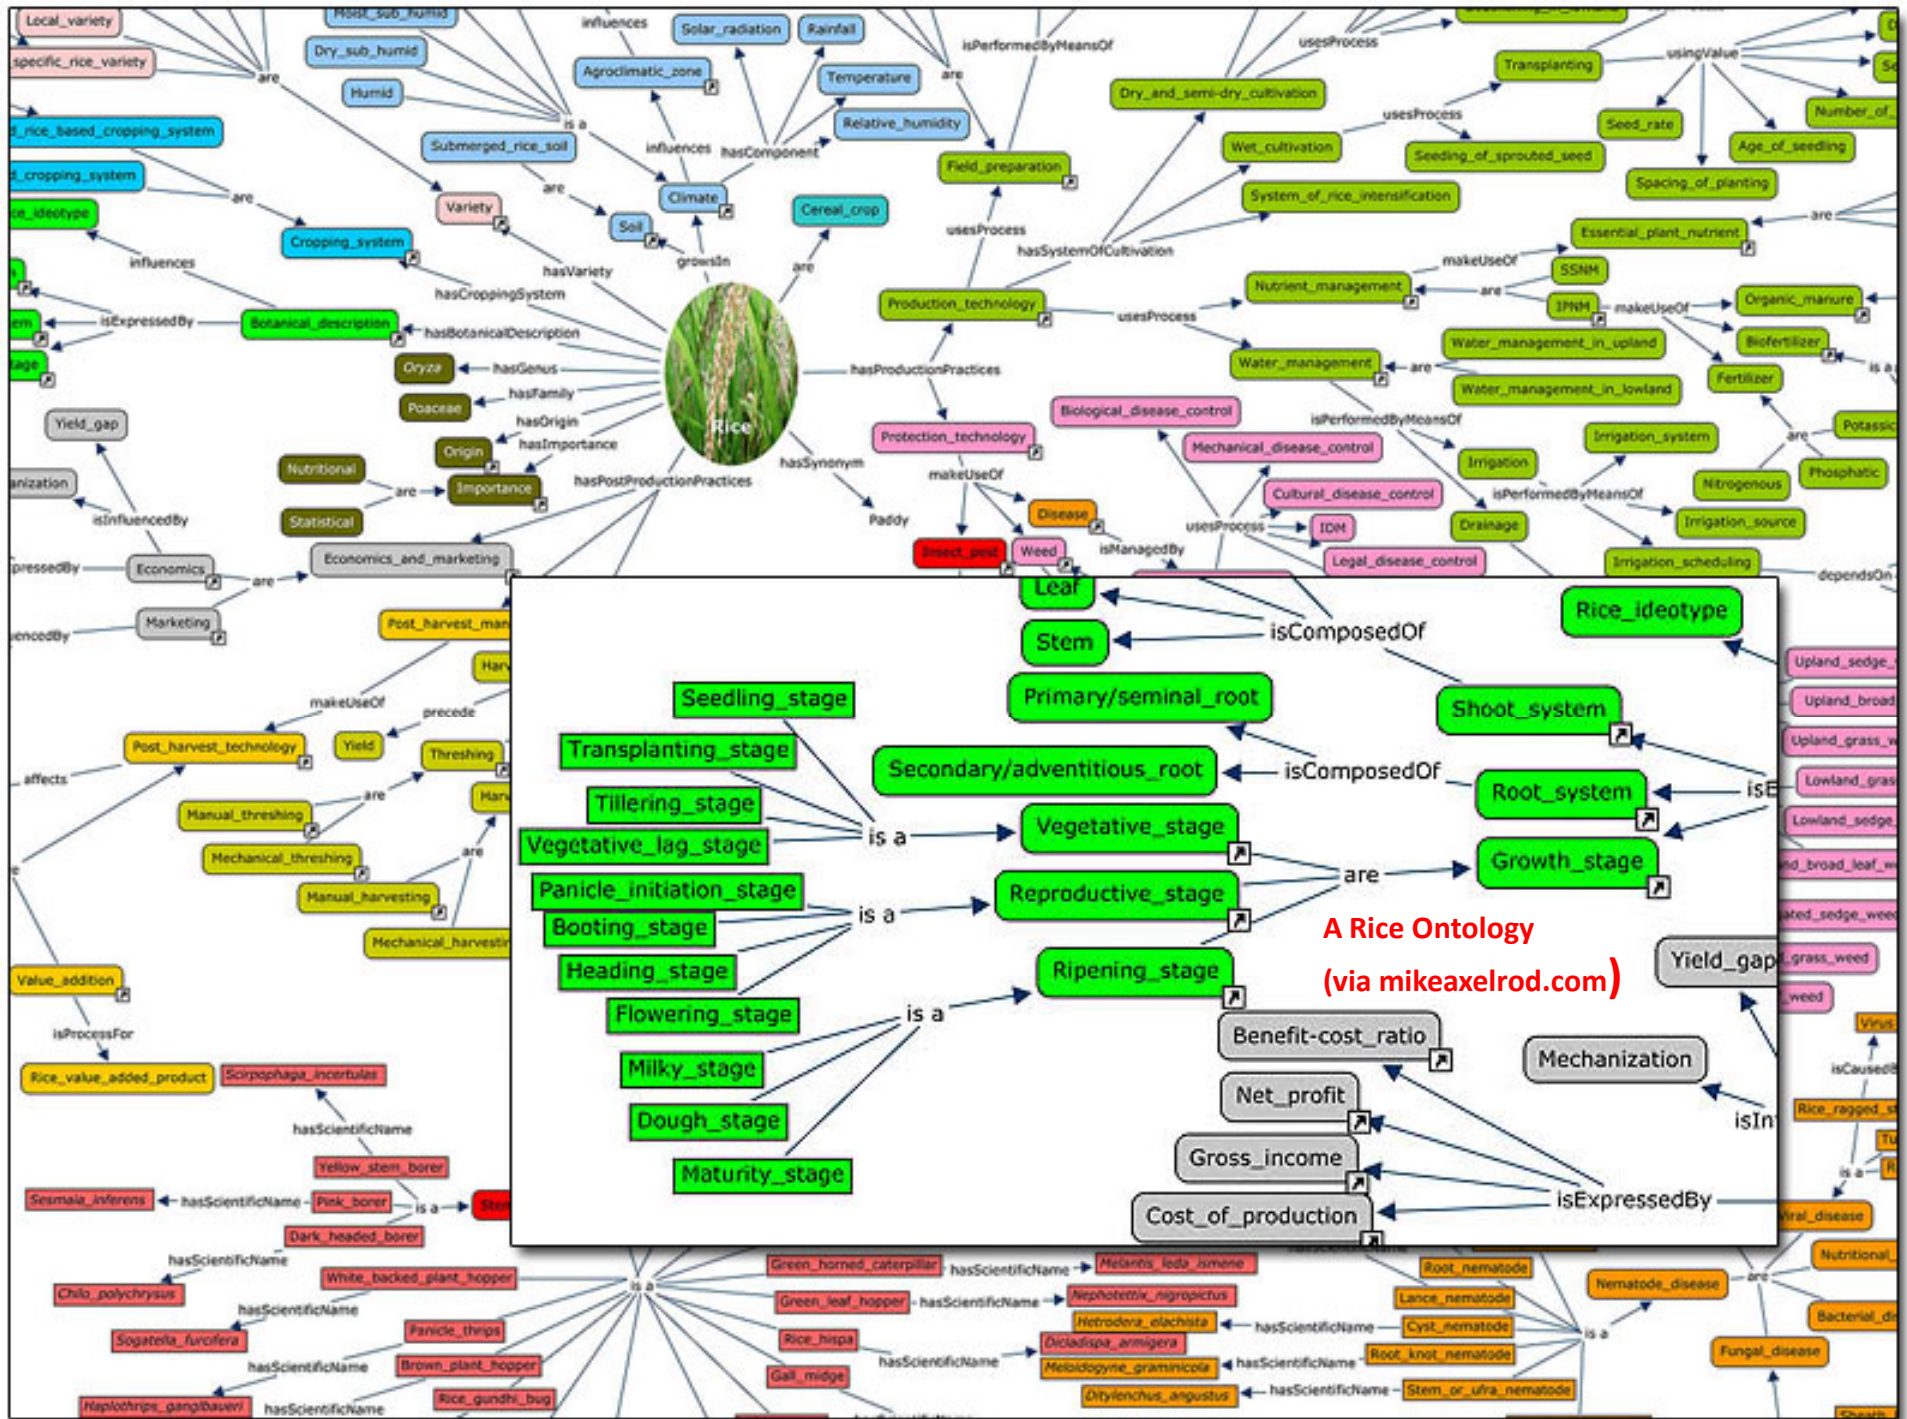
Local_variety
specific_rice_variety
are
Moist_sub_humid
Dry_sub_humid
Humid
influences
Solar_radiation
Rainfall
Agroclimatic_zone
Temperature
Relative_humidity
isPerformedByMeansOf
usesProcess
Dry_and_semi-dry_cultivation
Transplanting
usingValue
Seed_rate
Number_of
Age_of_seedling
Spacing_of_planting
Seeding_of_sprouted_seed
Wet_cultivation
usesProcess
System_of_rice_intensification
Field_preparation
_rice_based_cropping_system
_cropping_system
are
ce_ideotype
Submerged_rice_soil
is a
influences
hasComponent
Climate
Soil
Variety
are
Cereal_crop
usesProcess
hasSystemOfCultivation
Essential_plant_nutrient
are
makeUseOf
SSNM
Nutrient_management
are
INPM
makeUseOf
Organic_manure
Biofertilizer
Fertilizer
Cropping_system
influences
hasVariety
growsIn
are
hasCroppingSystem
Production_technology
usesProcess
isExpressedBy
Botanical_description
hasBotanicalDescription
Oryza
hasGenus
Poaceae
hasFamily
hasOrigin
Origin
hasImportance
Rice
hasProductionPractices
Water_management
are
Water_management_in_upland
Water_management_in_lowland
Yield_gap
Nutritional
Importance
are
Statistical
anization
isInfluencedBy
Economics
are
Economics_and_marketing
pressedBy
Marketing
encedBy
hasPostProductionPractices
hasSynonym
Paddy
Protection_technology
makeUseOf
Biological_disease_control
Mechanical_disease_control
isPerformedByMeansOf
Cultural_disease_control
usesProcess
IDM
Legal_disease_control
Disease
Insect_pest
Weed
isManagedBy
Irrigation
Irrigation_system
Drainage
isPerformedByMeansOf
Irrigation_source
Irrigation_scheduling
dependsOn
Nitrogenous
Phosphatic
Potassic
are
is a
Post_harvest_man
Har
makeUseOf
precede
Post_harvest_technology
Yield
Threshing
affects
Manual_threshing
are
Mechanical_threshing
Har
are
Manual_harvesting
Mechanical_harvesti
Value_addition
isProcessFor
Rice_value_added_product
Scirpophaga_incertulas
hasScientificName
Yellow_stem_borer
Sesmaia_inferens
hasScientificName
Pink_borer
is a
Stem
Dark_headed_borer
hasScientificName
Chilo_polychrysus
White_backed_plant_hopper
hasScientificName
Sogatella_furcifera
Panicle_thrips
hasScientificName
Brown_plant_hopper
Haplothrips_ganglbaueri
hasScientificName
Rice_gundhi_bug
is a
Green_horned_caterpillar
hasScientificName
Melanitis_leda_ismene
Green_leaf_hopper
hasScientificName
Nephotettix_nigropictus
Hetrodera_elachista
Rice_hispa
Dicladispa_armigera
Gall_midge
hasScientificName
Meloidogyne_graminicola
Ditylenchus_angustus
Root_nematode
Lance_nematode
Cyst_nematode
hasScientificName
Root_knot_nematode
hasScientificName
hasScientificName
Stem_or_ufra_nematode
is a
Nematode_disease
are
Nutritional_
Bacterial_di
Fungal_disease
Viral_disease
Rice_ragged_st
Virus
isCausedB
Tu
is a
Upland_sedge_
Upland_broad
Upland_grass_w
Lowland_gras
Lowland_sedge
nd_broad_leaf_w
ated_sedge_wee
_grass_weed
_weed
Leaf
isComposedOf
Stem
Rice_ideotype
Primary/seminal_root
Shoot_system
Seedling_stage
Transplanting_stage
Secondary/adventitious_root
isComposedOf
Root_system
isE
Tillering_stage
Vegetative_lag_stage
is a
Vegetative_stage
are
Growth_stage
Panicle_initiation_stage
Booting_stage
is a
Reproductive_stage
A Rice Ontology
(via mikeaxelrod.com)
Heading_stage
Ripening_stage
Yield_gap
Flowering_stage
is a
Benefit-cost_ratio
Mechanization
Milky_stage
Net_profit
isIn
Dough_stage
Gross_income
isExpressedBy
Maturity_stage
Cost_of_production